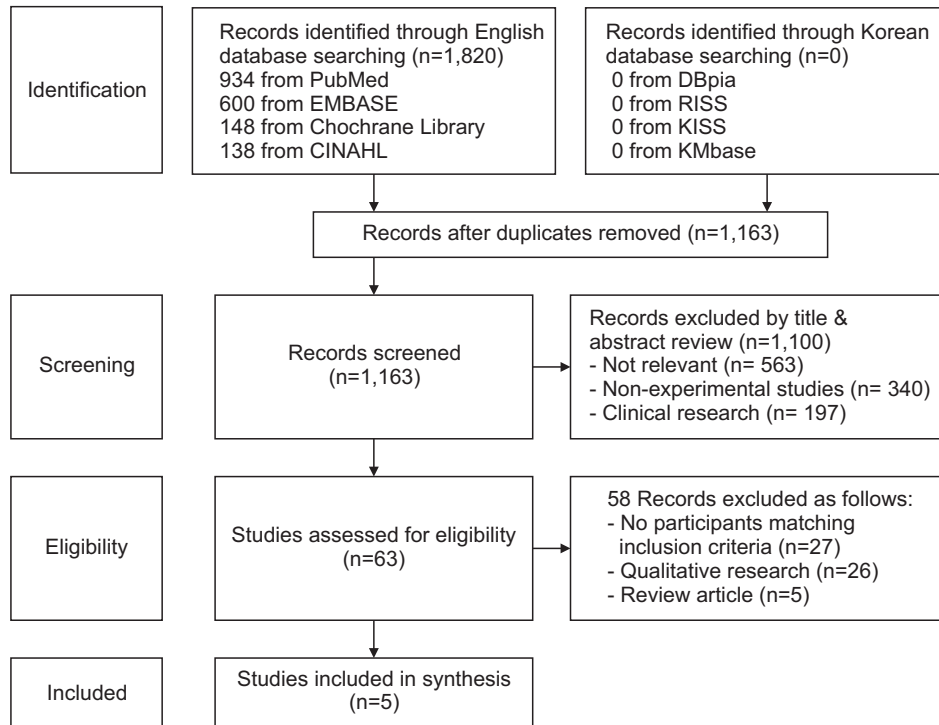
Identification

Records identified through English database searching (n=1,820)
934 from PubMed
600 from EMBASE
148 from Chochrane Library
138 from CINAHL

Records identified through Korean database searching (n=0)
0 from DBpia
0 from RISS
0 from KISS
0 from KMbase

Records after duplicates removed (n=1,163)

Screening

Records screened (n=1,163)

Records excluded by title & abstract review (n=1,100)
- Not relevant (n= 563)
- Non-experimental studies (n= 340)
- Clinical research (n= 197)

Eligibility

Studies assessed for eligibility (n=63)

58 Records excluded as follows:
- No participants matching inclusion criteria (n=27)
- Qualitative research (n=26)
- Review article (n=5)

Included

Studies included in synthesis (n=5)